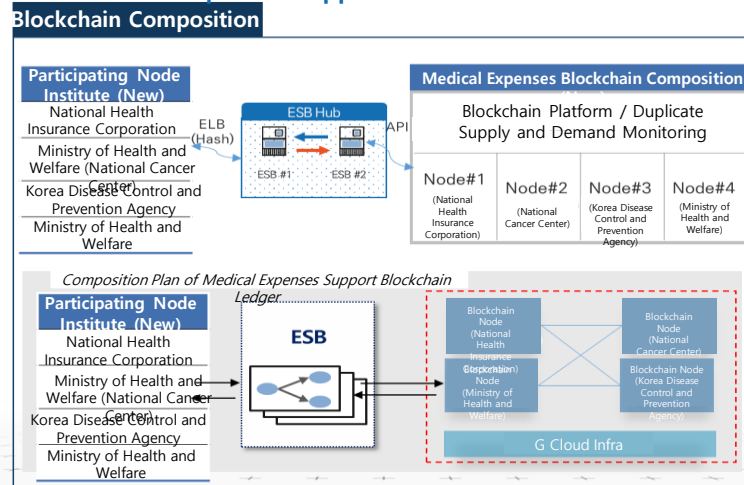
Blockchain Composition

Participating Node Institute (New)
National Health Insurance Corporation
Ministry of Health and Welfare (National Cancer Center)
Korea Disease Control and Prevention Agency
Ministry of Health and Welfare

ELB (Hash)

ESB Hub
ESB #1
ESB #2

API

Medical Expenses Blockchain Composition

Blockchain Platform / Duplicate Supply and Demand Monitoring

| Node#1 (National Health Insurance Corporation) | Node#2 (National Cancer Center) | Node#3 (Korea Disease Control and Prevention Agency) | Node#4 (Ministry of Health and Welfare) |
|---|---|---|---|

Composition Plan of Medical Expenses Support Blockchain Ledger

Participating Node Institute (New)
National Health Insurance Corporation
Ministry of Health and Welfare (National Cancer Center)
Korea Disease Control and Prevention Agency
Ministry of Health and Welfare

ESB

Blockchain Node (National Health Insurance Corporation)
Blockchain Node (National Cancer Center)
Blockchain Node (Ministry of Health and Welfare)
Blockchain Node (Korea Disease Control and Prevention Agency)

G Cloud Infra